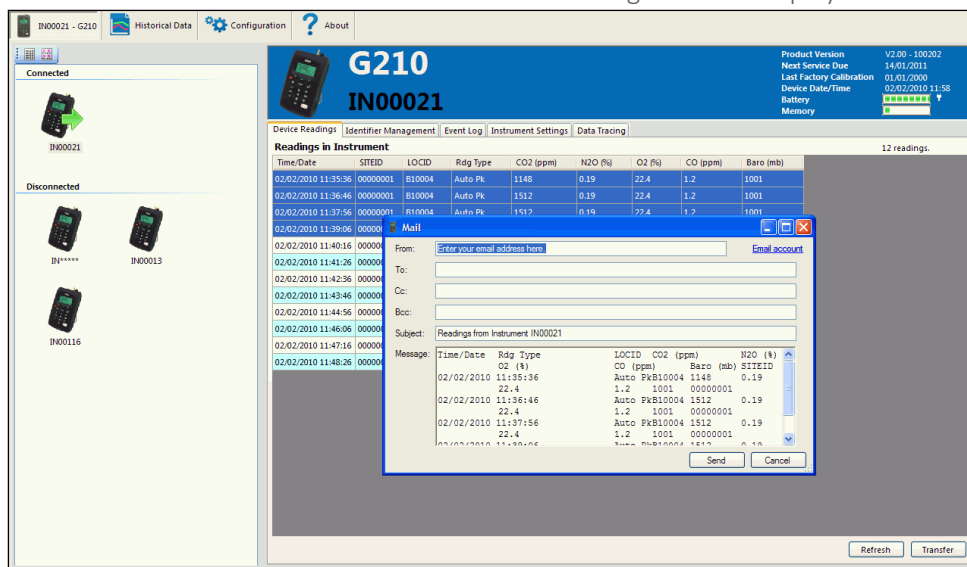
IN00021 - G210 | Historical Data | Configuration | About

Connected

IN00021

Disconnected

IN***** IN00013

IN00116

G210

IN00021

Product Version V2.00 - 100202
Next Service Due 14/01/2011
Last Factory Calibration 01/01/2000
Device Date/Time 02/02/2010 11:58
Battery
Memory

Device Readings | Identifier Management | Event Log | Instrument Settings | Data Tracing

Readings in Instrument

12 readings.

| Time/Date | SITEID | LOCID | Rdg Type | CO2 (ppm) | N2O (%) | O2 (%) | CO (ppm) | Baro (mb) |
|---|---|---|---|---|---|---|---|---|
| 02/02/2010 11:35:36 | 00000001 | B10004 | Auto Pk | 1148 | 0.19 | 22.4 | 1.2 | 1001 |
| 02/02/2010 11:36:46 | 00000001 | B10004 | Auto Pk | 1512 | 0.19 | 22.4 | 1.2 | 1001 |
| 02/02/2010 11:37:56 | 00000001 | B10004 | Auto Pk | 1512 | 0.19 | 22.4 | 1.2 | 1001 |
| 02/02/2010 11:39:06 | 00000 | | | | | | | |
| 02/02/2010 11:40:16 | 00000 | | | | | | | |
| 02/02/2010 11:41:26 | 00000 | | | | | | | |
| 02/02/2010 11:42:36 | 00000 | | | | | | | |
| 02/02/2010 11:43:46 | 00000 | | | | | | | |
| 02/02/2010 11:44:56 | 00000 | | | | | | | |
| 02/02/2010 11:46:06 | 00000 | | | | | | | |
| 02/02/2010 11:47:16 | 00000 | | | | | | | |
| 02/02/2010 11:48:26 | 00000 | | | | | | | |

Mail

From: Enter your email address here. Email account

To:

Cc:

Bcc:

Subject: Readings from Instrument IN00021

Message: Time/Date Rdg Type LOCID CO2 (ppm) N2O (%) O2 (%) CO (ppm) Baro (mb) SITEID
02/02/2010 11:35:36 Auto PkB10004 1148 0.19
22.4 1.2 1001 00000001
02/02/2010 11:36:46 Auto PkB10004 1512 0.19
22.4 1.2 1001 00000001
02/02/2010 11:37:56 Auto PkB10004 1512 0.19
22.4 1.2 1001 00000001
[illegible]

Send Cancel

Refresh Transfer